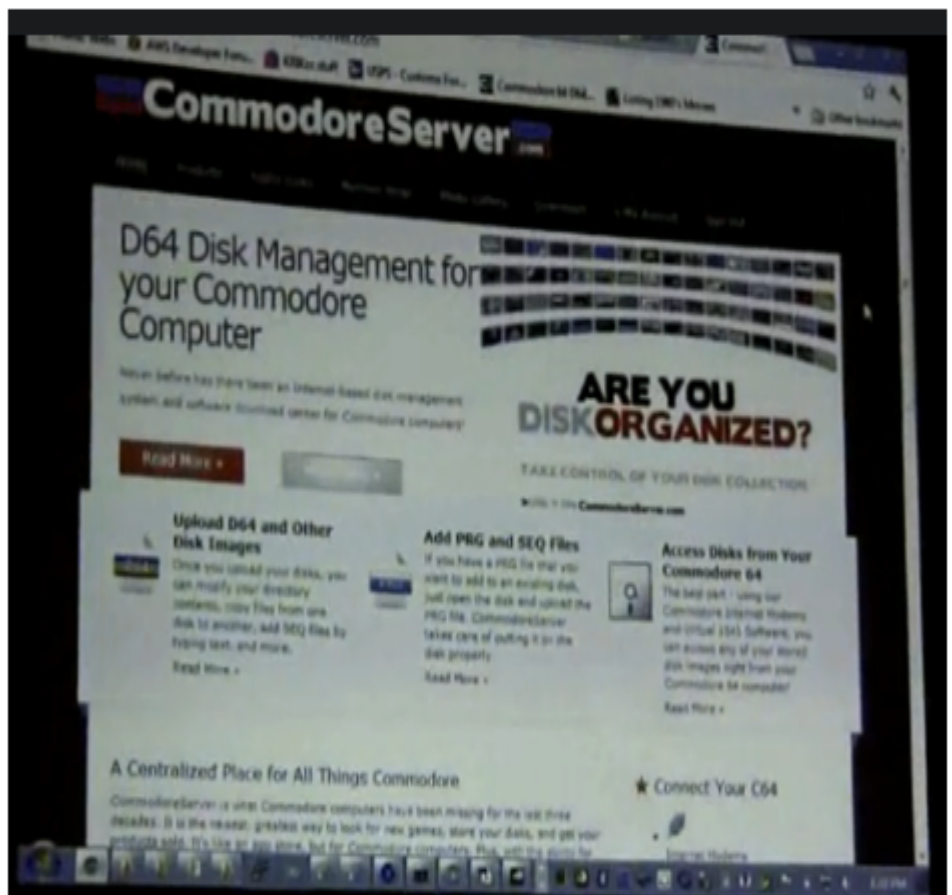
AWS Developer Foru... | KRKor stuff | USPS - Customs For... | Commodore 64 D64... | Living 1980's Memori

Other bookmarks

CommodoreServer.com

D64 Disk Management for your Commodore Computer

Never before has there been an Internet-based disk management system and software download center for Commodore computers!

Read More »

ARE YOU DISKORGANIZED?

TAKE CONTROL OF YOUR DISK COLLECTION

CommodoreServer.com

Upload D64 and Other Disk Images

Once you upload your disks, you can modify your directory contents, copy files from one disk to another, add SEQ files by typing text, and more.

Read More »

Add PRG and SEQ Files

If you have a PRG file that you want to add to an existing disk, just open the disk and upload the PRG file. CommodoreServer takes care of putting it on the disk properly.

Read More »

Access Disks from Your Commodore 64

The best part - using our Commodore Internet Modems and Virtual 1541 Software, you can access any of your stored disk images right from your Commodore 64 computer!

Read More »

A Centralized Place for All Things Commodore

CommodoreServer is what Commodore computers have been missing for the last three decades. It is the newest, greatest way to look for new games, store your disks, and get your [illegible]

★ Connect Your C64

Internet Modem